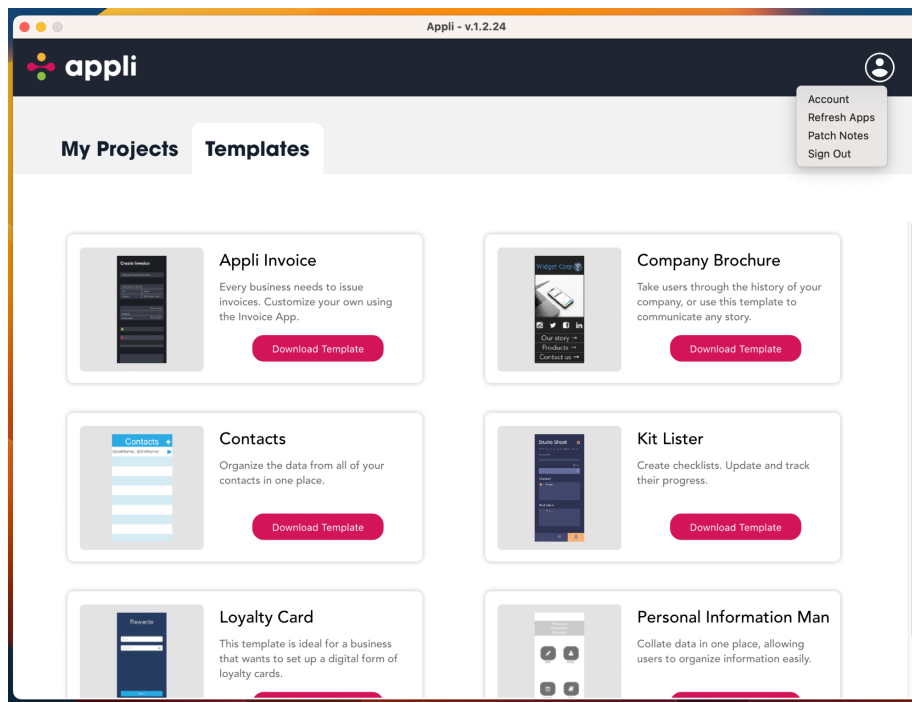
Appli - v.1.2.24

appli

Account
Refresh Apps
Patch Notes
Sign Out

My Projects
Templates

Create Invoice

Appli Invoice
Every business needs to issue invoices. Customize your own using the Invoice App.
Download Template

Widget Corp
Our story →
Products →
Contact us →

Company Brochure
Take users through the history of your company, or use this template to communicate any story.
Download Template

Contacts +
{{lastName}}, {{firstName}}

Contacts
Organize the data from all of your contacts in one place.
Download Template

Studio Shoot

Kit Lister
Create checklists. Update and track their progress.
Download Template

Rewards

Loyalty Card
This template is ideal for a business that wants to set up a digital form of loyalty cards.

Personal Information Man
Collate data in one place, allowing users to organize information easily.